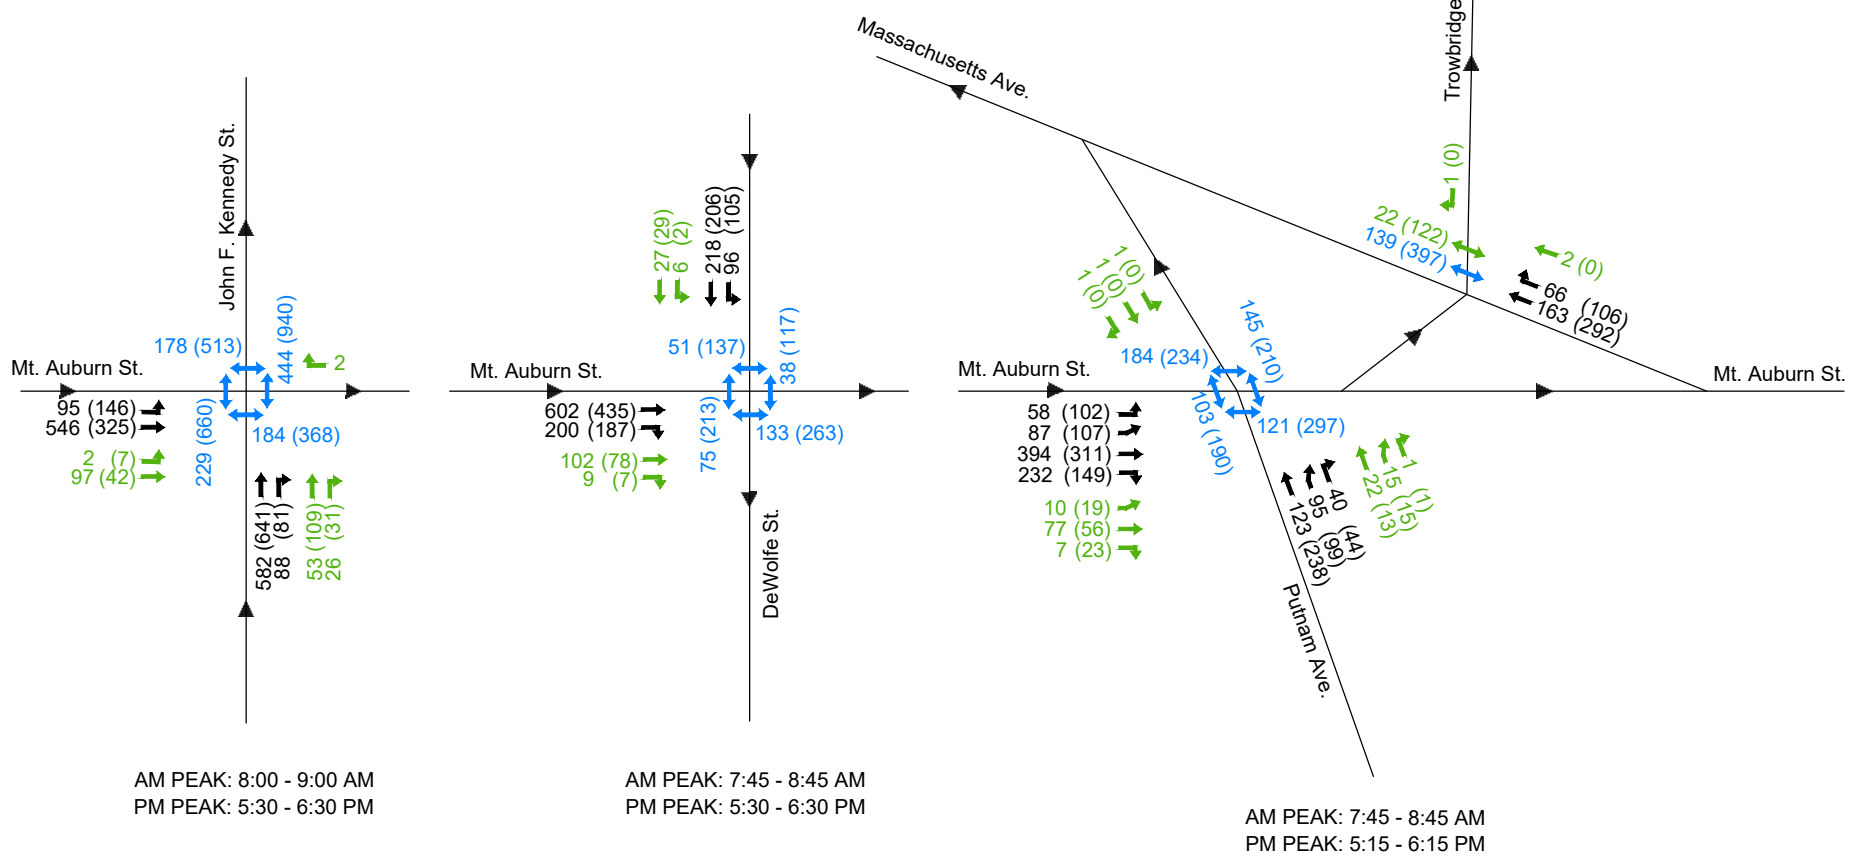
John F. Kennedy St.

Mt. Auburn St.

178 (513)
444 (940)
2
95 (146)
546 (325)
184 (368)
229 (660)
2 (7)
97 (42)
582 (641)
88 (81)
53 (109)
26 (31)

AM PEAK: 8:00 - 9:00 AM
PM PEAK: 5:30 - 6:30 PM

Mt. Auburn St.

27 (29)
6 (2)
218 (206)
96 (105)
51 (137)
38 (117)
602 (435)
200 (187)
133 (263)
75 (213)
102 (78)
9 (7)
DeWolfe St.

AM PEAK: 7:45 - 8:45 AM
PM PEAK: 5:30 - 6:30 PM

Massachusetts Ave.

Trowbridge

1 (0)
22 (122)
139 (397)
2 (0)
66 (106)
163 (292)
1 (0)
1 (0)
1 (0)
184 (234)
145 (210)
Mt. Auburn St.
Mt. Auburn St.
58 (102)
87 (107)
394 (311)
232 (149)
103 (190)
121 (297)
10 (19)
77 (56)
7 (23)
40 (44)
95 (99)
123 (238)
1 (1)
15 (15)
22 (13)
Putnam Ave.

AM PEAK: 7:45 - 8:45 AM
PM PEAK: 5:15 - 6:15 PM